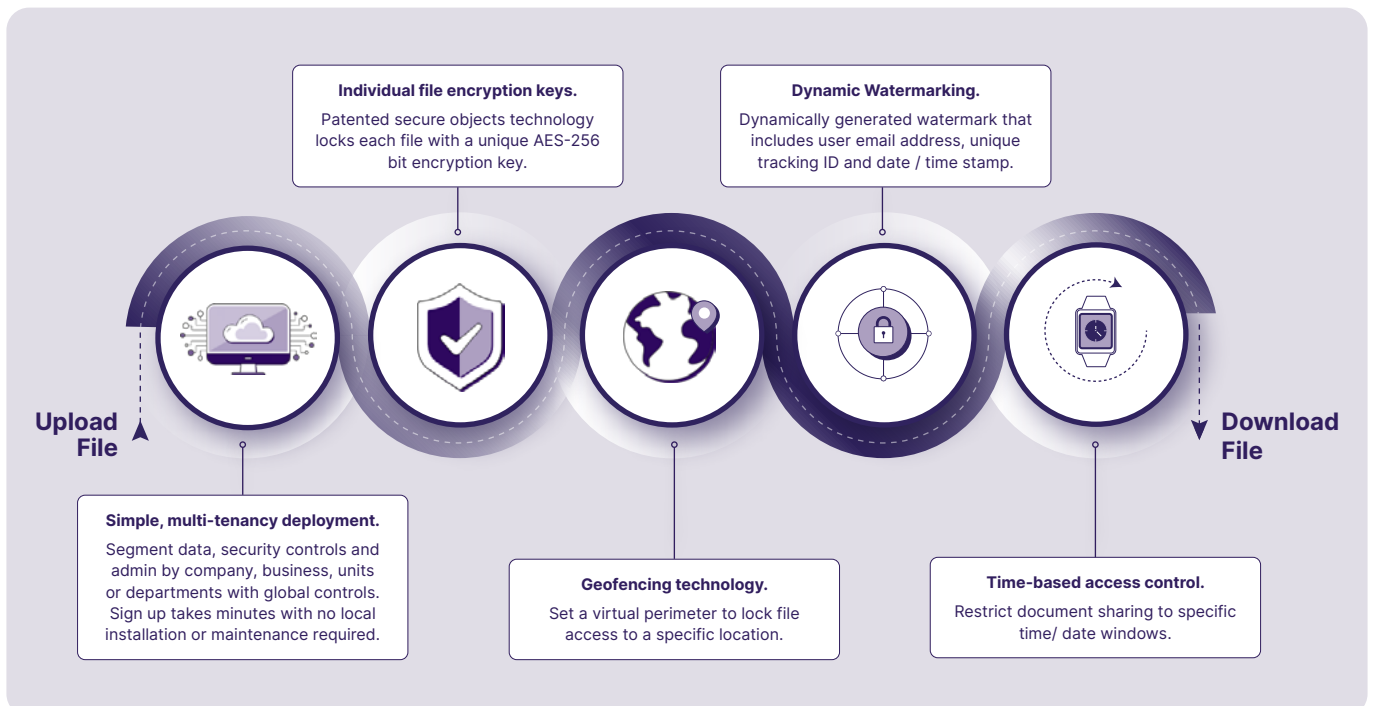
Individual file encryption keys.

Patented secure objects technology locks each file with a unique AES-256 bit encryption key.

Dynamic Watermarking.

Dynamically generated watermark that includes user email address, unique tracking ID and date / time stamp.

Upload File

Download File

Simple, multi-tenancy deployment.

Segment data, security controls and admin by company, business, units or departments with global controls. Sign up takes minutes with no local installation or maintenance required.

Geofencing technology.

Set a virtual perimeter to lock file access to a specific location.

Time-based access control.

Restrict document sharing to specific time/ date windows.